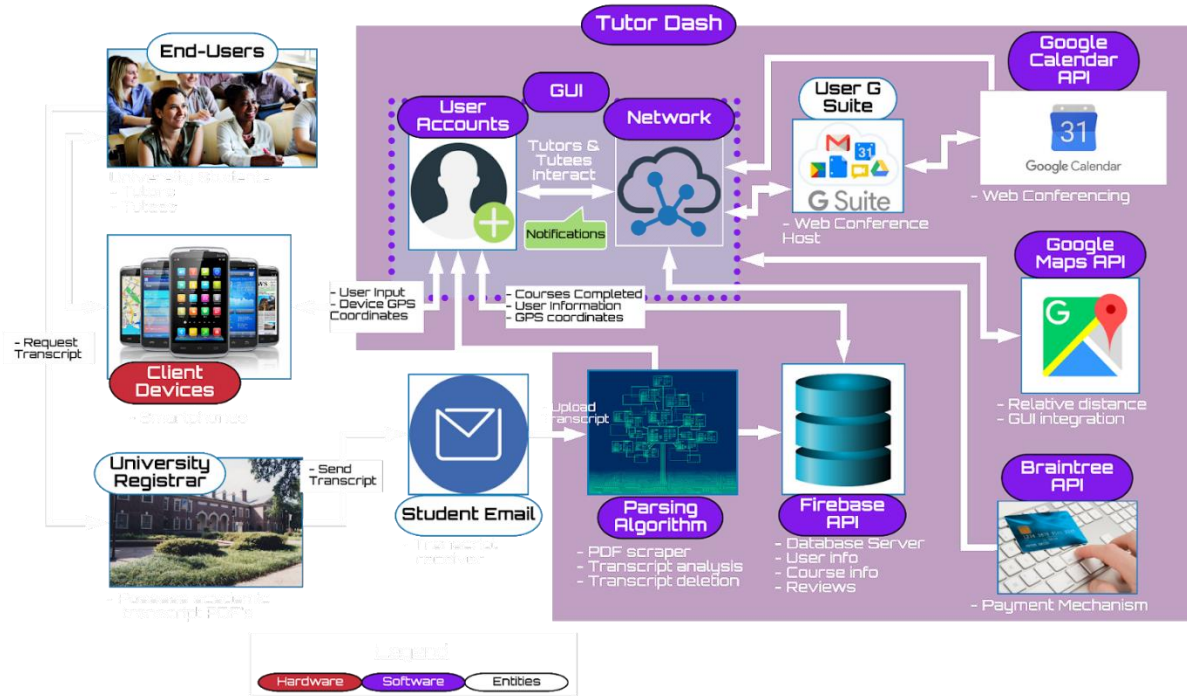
Tutor Dash

End-Users

University Students
- Tutors
- Tutees

GUI

User Accounts

Tutors & Tutees Interact

Network

Notifications

User G Suite

G Suite

- Web Conference Host

Google Calendar API

Google Calendar

- Web Conferencing

Google Maps API

- Relative distance
- GUI integration

- User Input
- Device GPS Coordinates

- Courses Completed
- User Information
- GPS coordinates

- Request Transcript

Client Devices

- Smartphones

University Registrar

- Send Transcript

- Possess student's transcript PDFs

Student Email

- Transcript received

Upload Transcript

Parsing Algorithm

- PDF scraper
- Transcript analysis
- Transcript deletion

Firebase API

- Database Server
- User info
- Course info
- Reviews

Braintree API

- Payment Mechanism

Legend

Hardware
Software
Entities